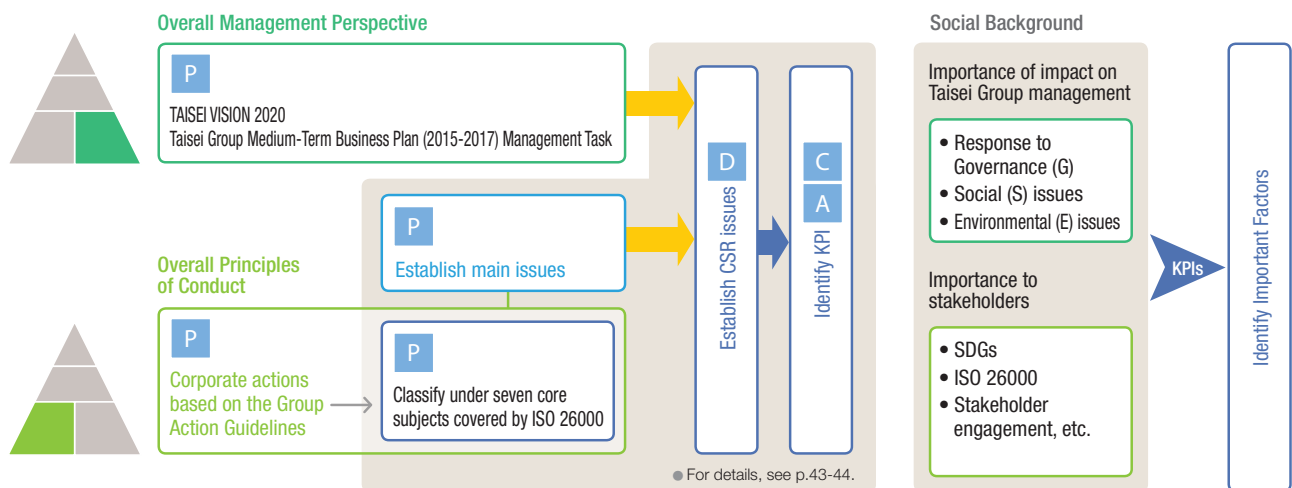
Overall Management Perspective

P

TAISEI VISION 2020
Taisei Group Medium-Term Business Plan (2015-2017) Management Task

Overall Principles of Conduct

P

Establish main issues

P

Corporate actions based on the Group Action Guidelines

P

Classify under seven core subjects covered by ISO 26000

D

Establish CSR issues

C

A

Identify KPI

● For details, see p.43-44.

Social Background

Importance of impact on Taisei Group management

• Response to Governance (G)
• Social (S) issues
• Environmental (E) issues

Importance to stakeholders

• SDGs
• ISO 26000
• Stakeholder engagement, etc.

KPIs

Identify Important Factors